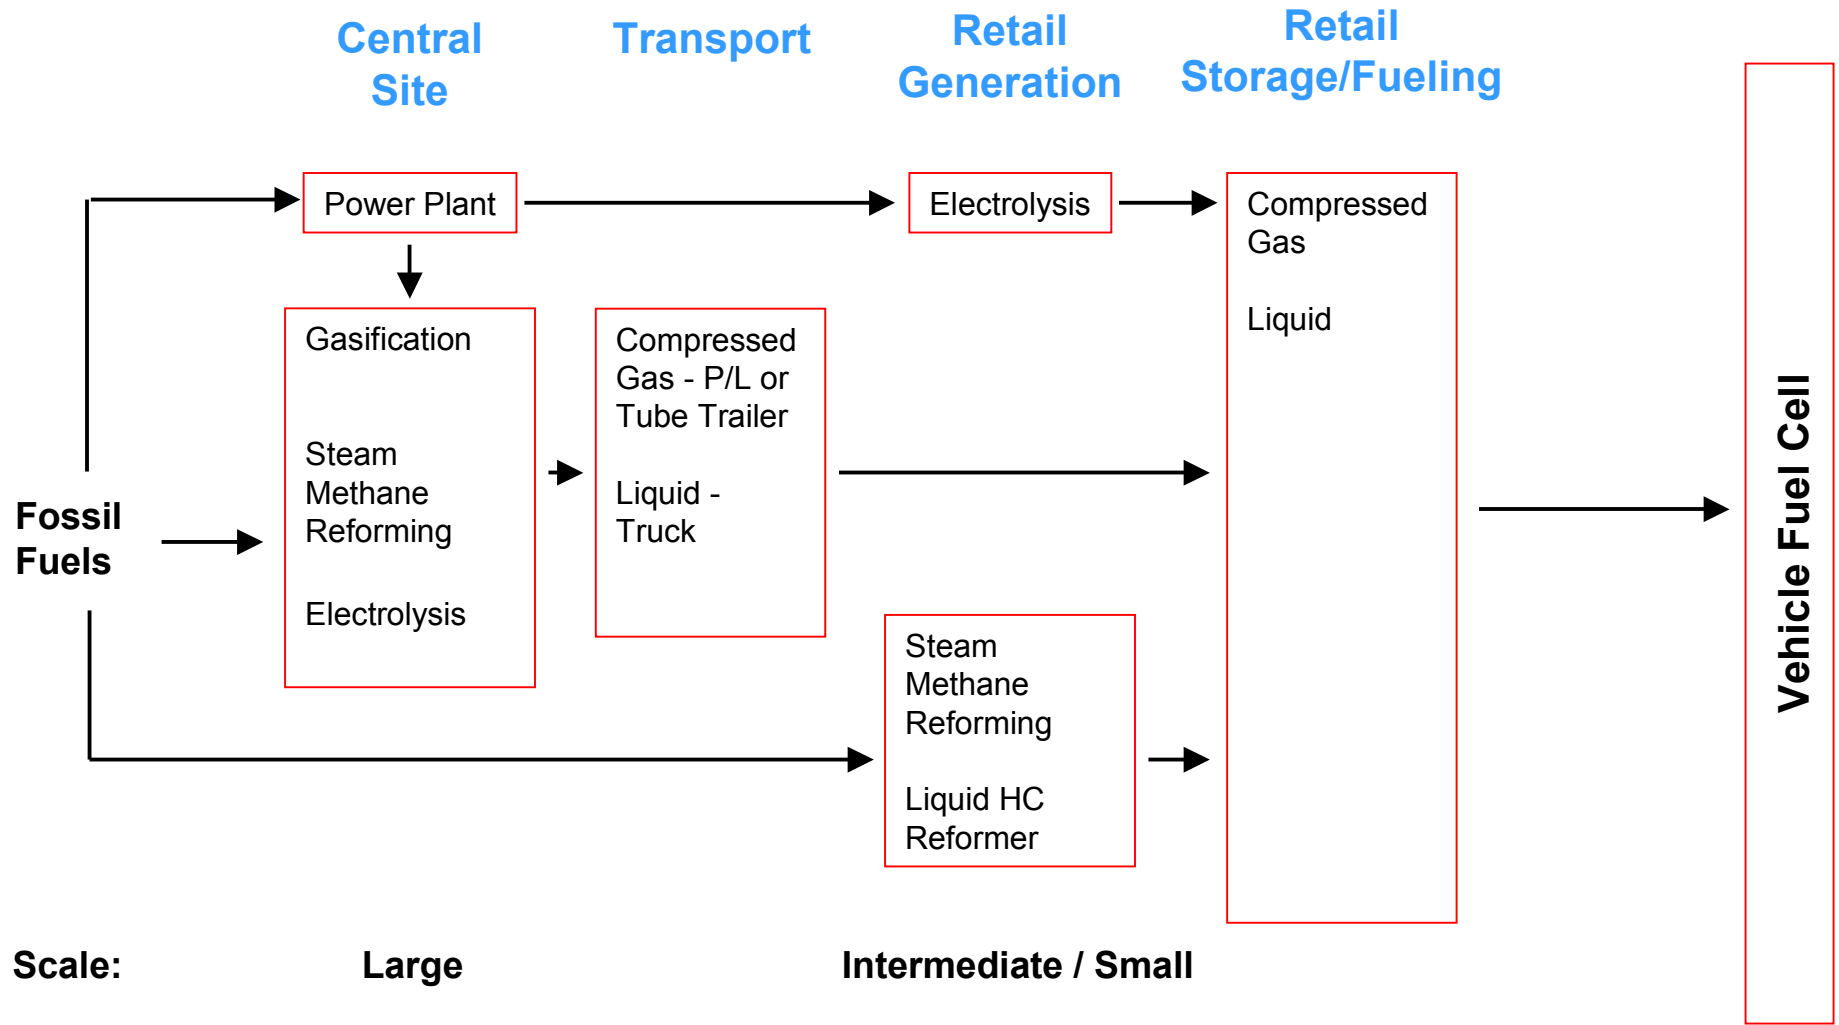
Central Site

Transport

Retail Generation

Retail Storage/Fueling

Power Plant

Electrolysis

Compressed Gas

Liquid

Gasification

Steam Methane Reforming

Electrolysis

Compressed Gas - P/L or Tube Trailer

Liquid - Truck

Fossil Fuels

Steam Methane Reforming

Liquid HC Reformer

Vehicle Fuel Cell

Scale: Large Intermediate / Small